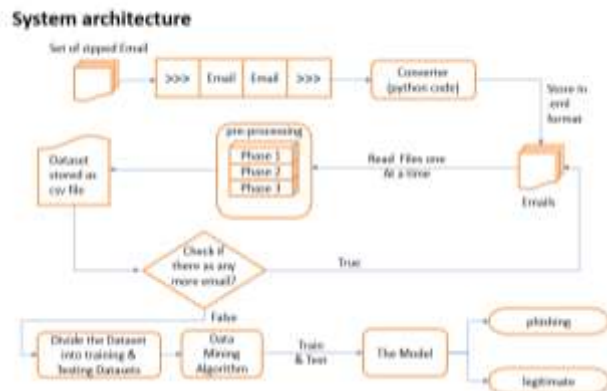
System architecture

Set of zipped Email

>>> Email Email >>>

Converter (python code)

Store in eml format

pre-processing

Phase 1

Phase 2

Phase 3

Dataset stored as csv file

Read Files one At a time

Emails

Check if there as any more email?

True

False

Divide the Dataset into training & Testing Datasets

Data Mining Algorithm

Train & Test

The Model

phishing

legitimate